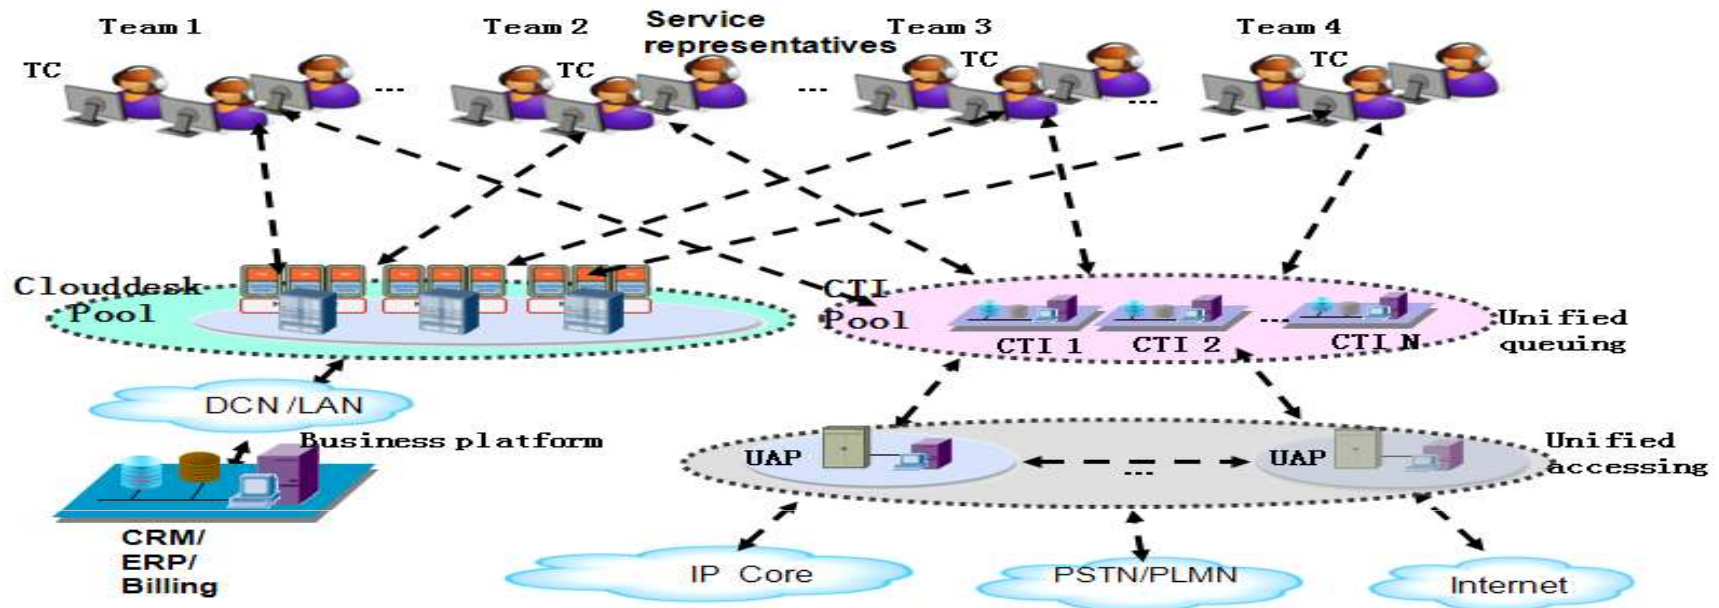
Team 1

TC

...

Team 2

TC

Service representatives

...

Team 3

TC

...

Team 4

TC

Clouddesk Pool

CTI Pool

CTI 1 CTI 2 ... CTI N

Unified queuing

DCN /LAN

Business platform

CRM/ ERP/ Billing

UAP

...

UAP

Unified accessing

IP Core

PSTN/PLMN

Internet